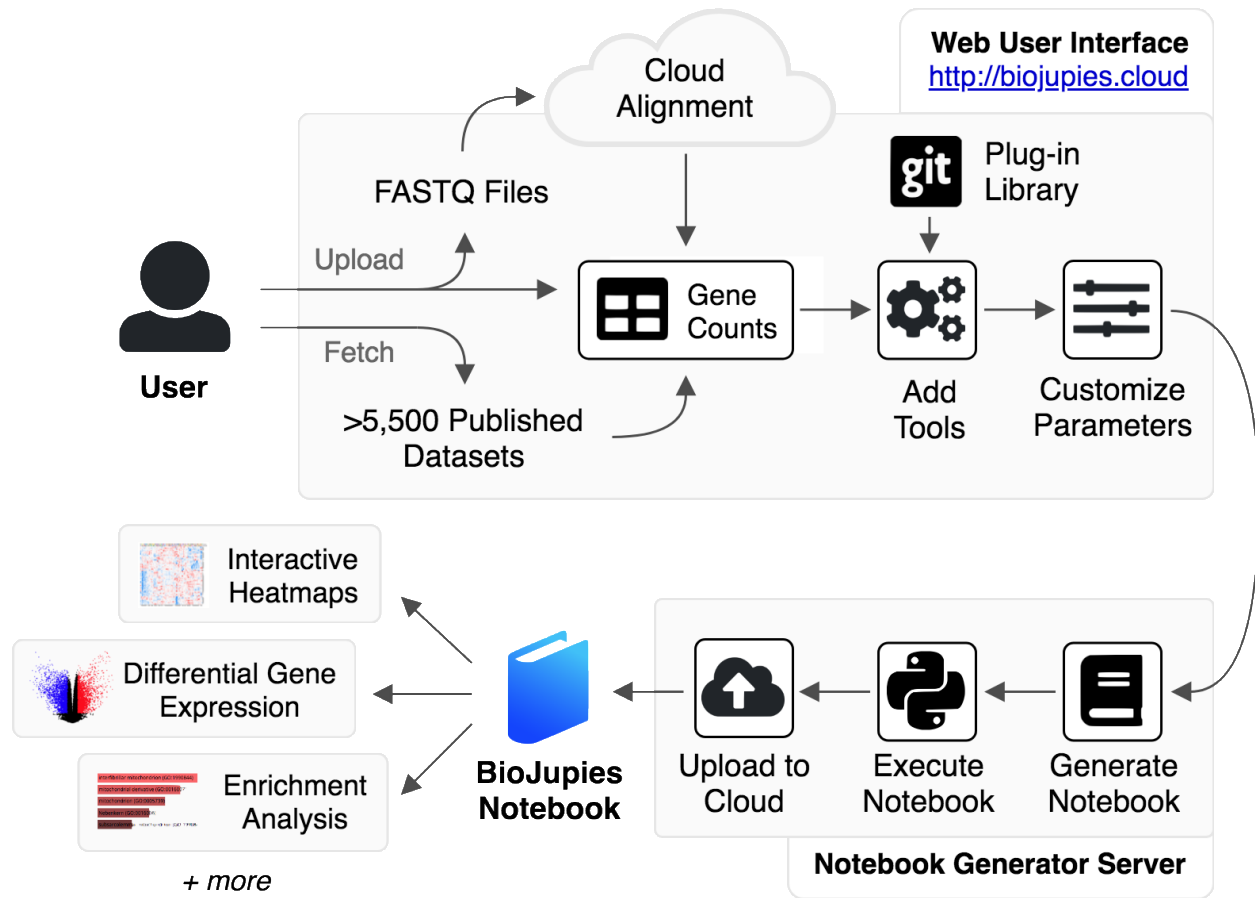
Web User Interface
http://biojupies.cloud

Cloud Alignment

git Plug-in Library

FASTQ Files

Upload

Gene Counts

Fetch

User

>5,500 Published Datasets

Add Tools

Customize Parameters

Interactive Heatmaps

Differential Gene Expression

Enrichment Analysis

+ more

BioJupies Notebook

Upload to Cloud

Execute Notebook

Generate Notebook

Notebook Generator Server